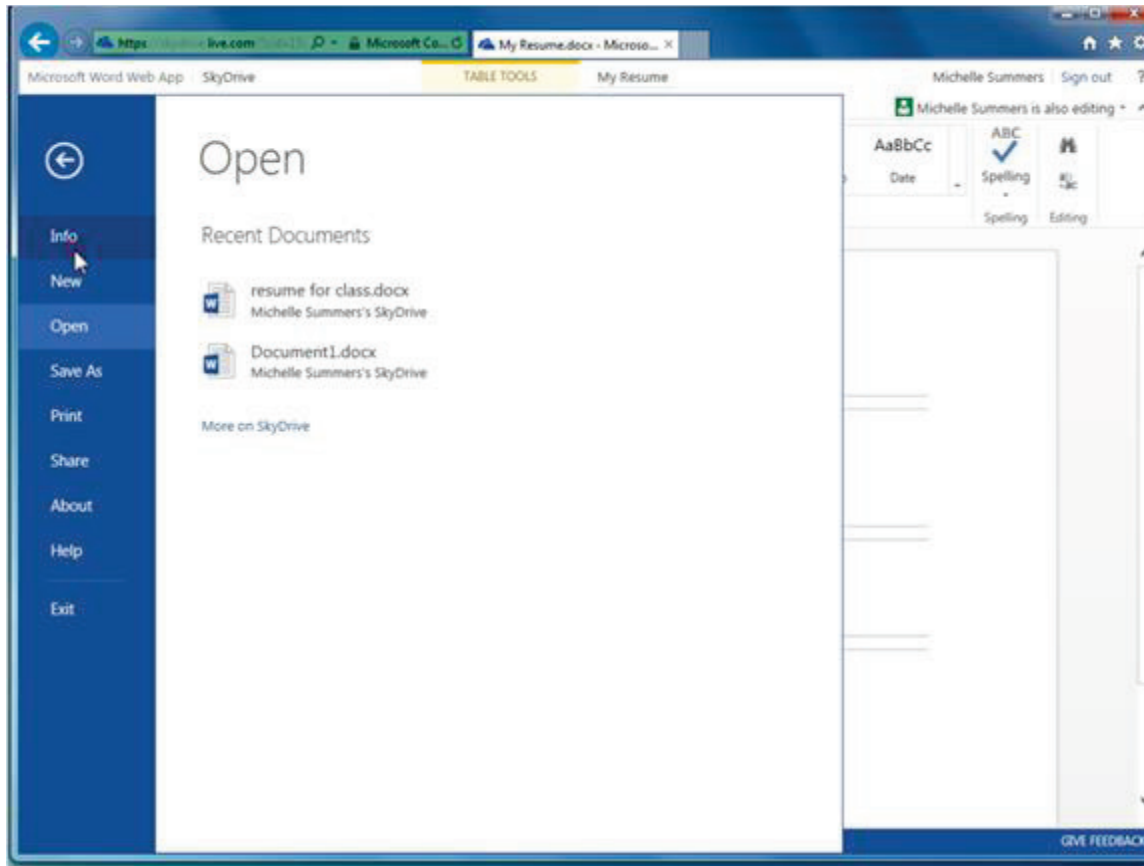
https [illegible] live.com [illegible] Microsoft Co... My Resume.docx - Microso... ×

Microsoft Word Web App | SkyDrive   TABLE TOOLS   My Resume   Michelle Summers | Sign out ?

Michelle Summers is also editing

AaBbCc
Date

ABC
Spelling
Spelling
Editing

Info
New
Open
Save As
Print
Share
About
Help
Exit

Open

Recent Documents

resume for class.docx
Michelle Summers's SkyDrive

Document1.docx
Michelle Summers's SkyDrive

More on SkyDrive

GIVE FEEDBACK